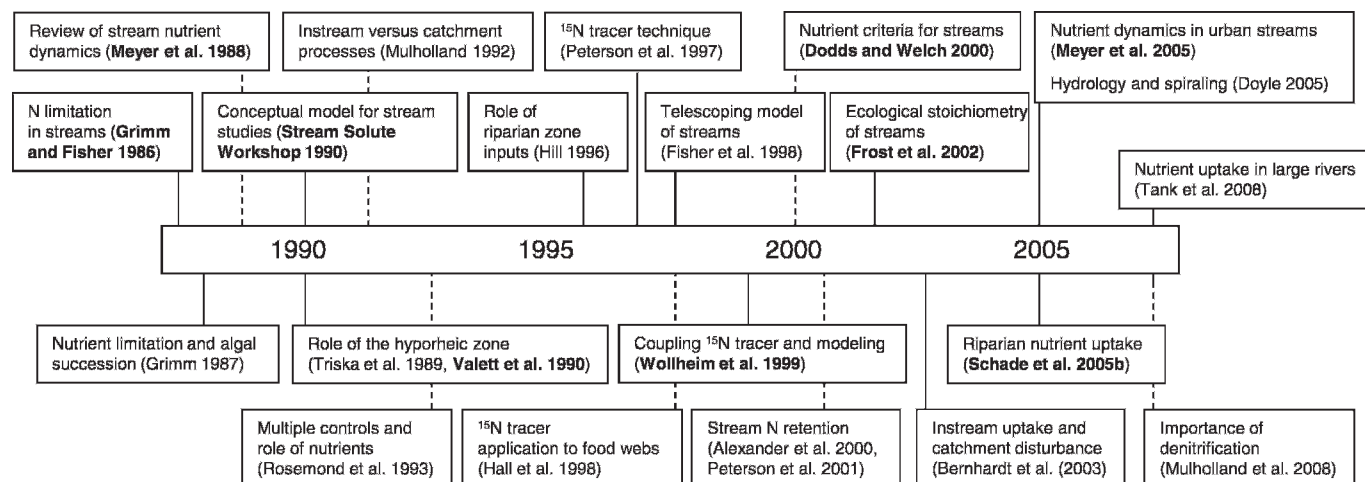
Review of stream nutrient dynamics (**Meyer et al. 1988**)

Instream versus catchment processes (Mulholland 1992)

$^{15}$N tracer technique (Peterson et al. 1997)

Nutrient criteria for streams (**Dodds and Welch 2000**)

Nutrient dynamics in urban streams (**Meyer et al. 2005**)

Hydrology and spiraling (Doyle 2005)

N limitation in streams (**Grimm and Fisher 1986**)

Conceptual model for stream studies (**Stream Solute Workshop 1990**)

Role of riparian zone inputs (Hill 1996)

Telescoping model of streams (Fisher et al. 1998)

Ecological stoichiometry of streams (**Frost et al. 2002**)

Nutrient uptake in large rivers (Tank et al. 2008)

1990

1995

2000

2005

Nutrient limitation and algal succession (Grimm 1987)

Role of the hyporheic zone (Triska et al. 1989, **Valett et al. 1990**)

Coupling $^{15}$N tracer and modeling (**Wollheim et al. 1999**)

Riparian nutrient uptake (**Schade et al. 2005b**)

Multiple controls and role of nutrients (Rosemond et al. 1993)

$^{15}$N tracer application to food webs (Hall et al. 1998)

Stream N retention (Alexander et al. 2000, Peterson et al. 2001)

Instream uptake and catchment disturbance (Bernhardt et al. (2003)

Importance of denitrification (Mulholland et al. 2008)